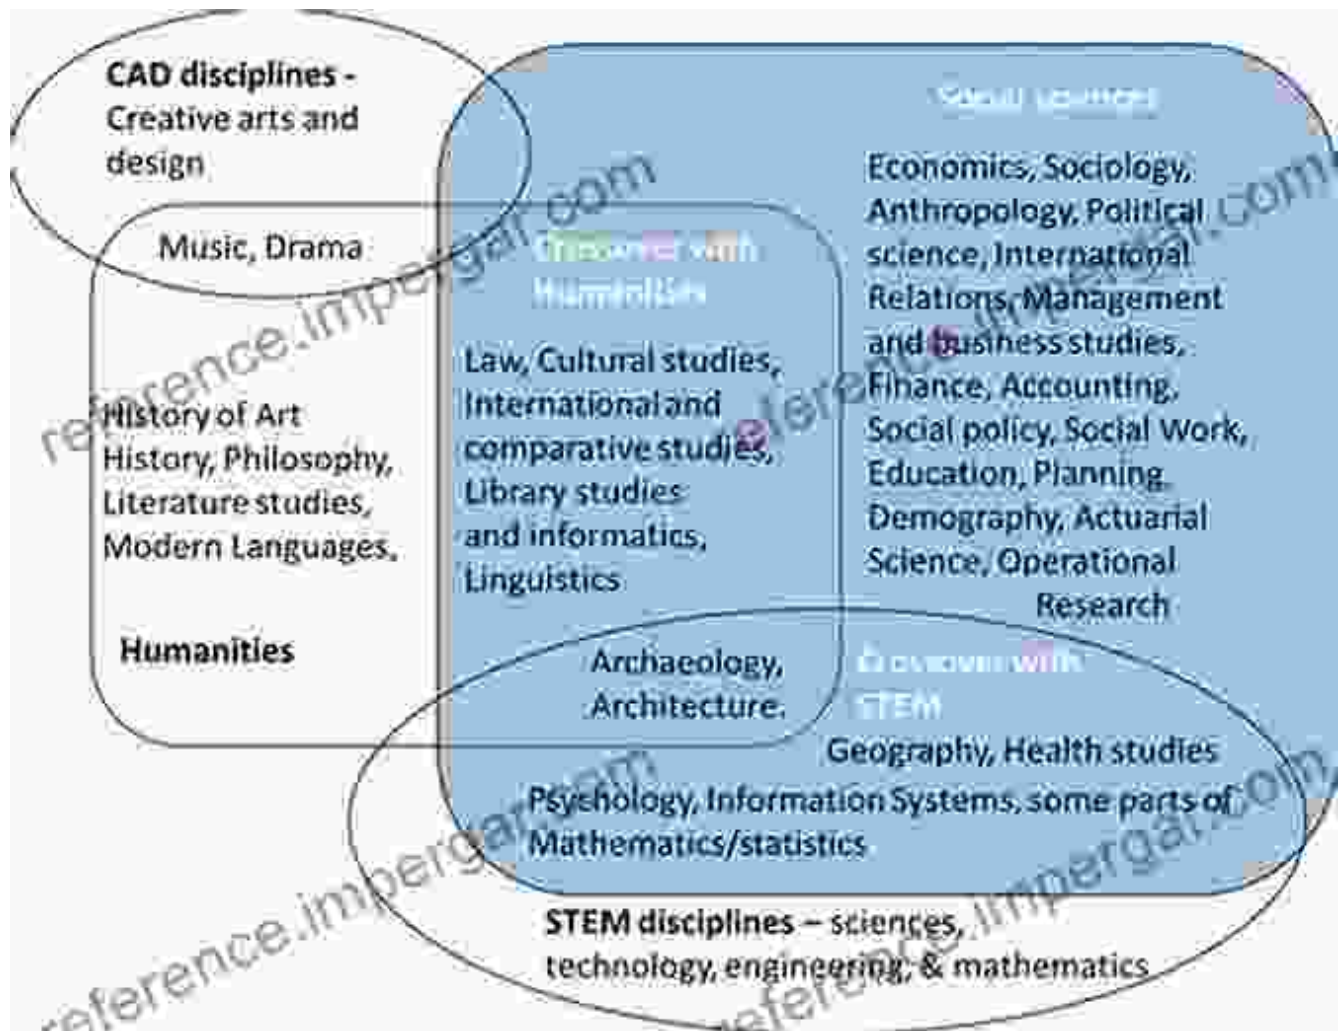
CAD disciplines - Creative arts and design

Music, Drama

History of Art History, Philosophy, Literature studies, Modern Languages,

Humanities

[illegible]

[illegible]

Law, Cultural studies, International and comparative studies, Library studies and informatics, Linguistics

Archaeology, Architecture.

Economics, Sociology, Anthropology, Political science, International Relations, Management and business studies, Finance, Accounting, Social policy, Social Work, Education, Planning, Demography, Actuarial Science, Operational Research

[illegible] STEM

Geography, Health studies

Psychology, Information Systems, some parts of Mathematics/statistics

STEM disciplines – sciences, technology, engineering, & mathematics

reference.impergar.com
reference.impergar.com
reference.impergar.com
reference.impergar.com
reference.impergar.com